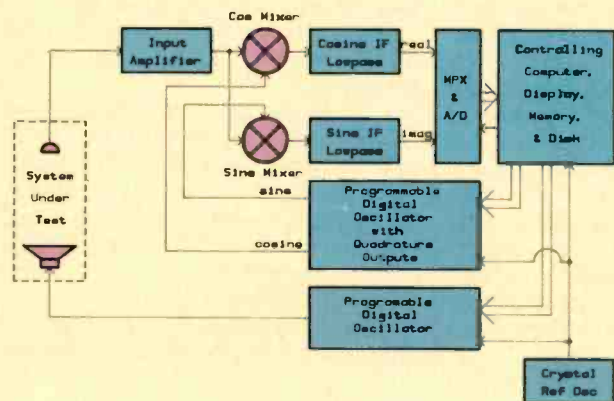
Cos Mixer

Input Amplifier

Cosine IF Lowpass

real

MPX & A/D

Controlling Computer, Display, Memory, & Disk

Sine Mixer

Sine IF Lowpass

imag

System Under Test

sine

Programmable Digital Oscillator with Quadrature Outputs

cosine

Programmable Digital Oscillator

Crystal Ref Osc